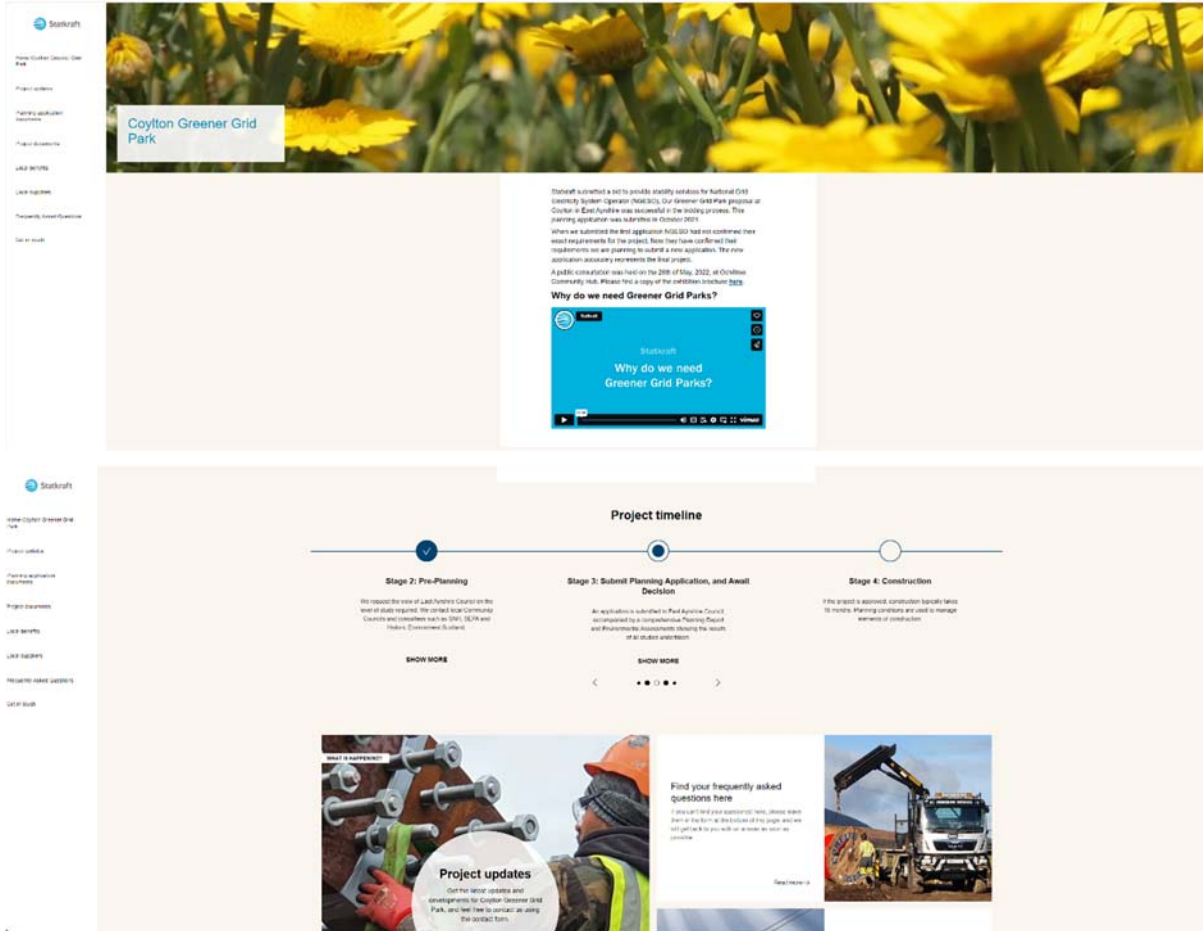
Statkraft

Home Coylton Greener Grid Park

Project updates

Planning application documents

Project documents

Local benefits

Local suppliers

Frequently Asked Questions

Get in touch

Coylton Greener Grid Park

Statkraft submitted a bid to provide stability solutions for National Grid Electricity System Operator (NGESO). Our Greener Grid Park proposal at Coylton in East Ayrshire was successful in the bidding process. This planning application was submitted in October 2021.

When we submitted the first application NGESO had not confirmed their exact requirements for the project. Now they have confirmed their requirements we are planning to submit a new application. The new application accurately represents the final project.

A public consultation was held on the 26th of May, 2022, at Ochiltree Community Hub. Please find a copy of the exhibition brochure here.

Why do we need Greener Grid Parks?

Statkraft

Why do we need Greener Grid Parks?

vimeo

Statkraft

Home Coylton Greener Grid Park

Project updates

Planning application documents

Project documents

Local benefits

Local suppliers

Frequently Asked Questions

Get in touch

Project timeline

Stage 2: Pre-Planning

We request the view of East Ayrshire Council on the level of study required. We contact local Community Councils and consultees such as SNH, SEPA and Historic Environment Scotland.

SHOW MORE

Stage 3: Submit Planning Application, and Await Decision

An application is submitted to East Ayrshire Council, accompanied by a comprehensive Planning Report and Environmental Assessments showing the results of all studies undertaken.

SHOW MORE

Stage 4: Construction

If the project is approved, construction typically takes 18 months. Planning conditions are used to manage elements of construction.

WHAT IS HAPPENING?

Project updates

Get the latest updates and developments for Coylton Greener Grid Park, and feel free to contact us using the contact form.

Find your frequently asked questions here

If you can't find your question(s) here, please leave them in the form at the bottom of the page and we will get back to you with an answer as soon as possible.

Read more →